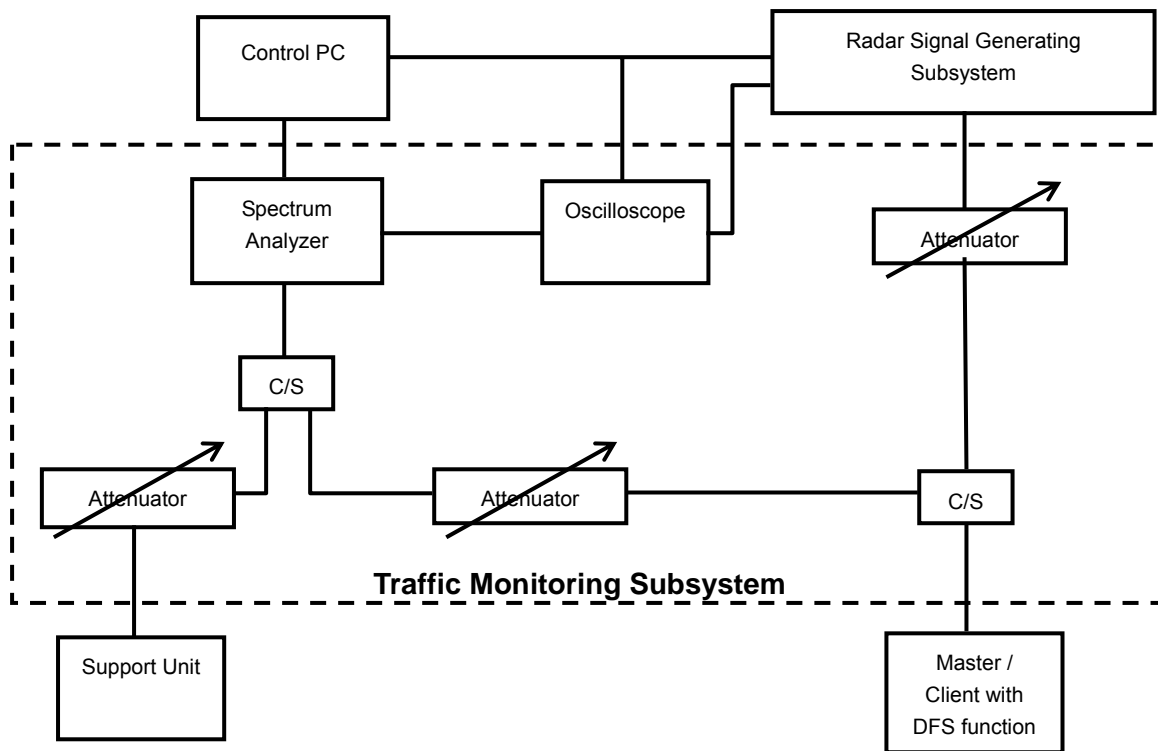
Control PC

Radar Signal Generating Subsystem

Spectrum Analyzer

Oscilloscope

Attenuator

C/S

Attenuator

Attenuator

C/S

Traffic Monitoring Subsystem

Support Unit

Master / Client with DFS function